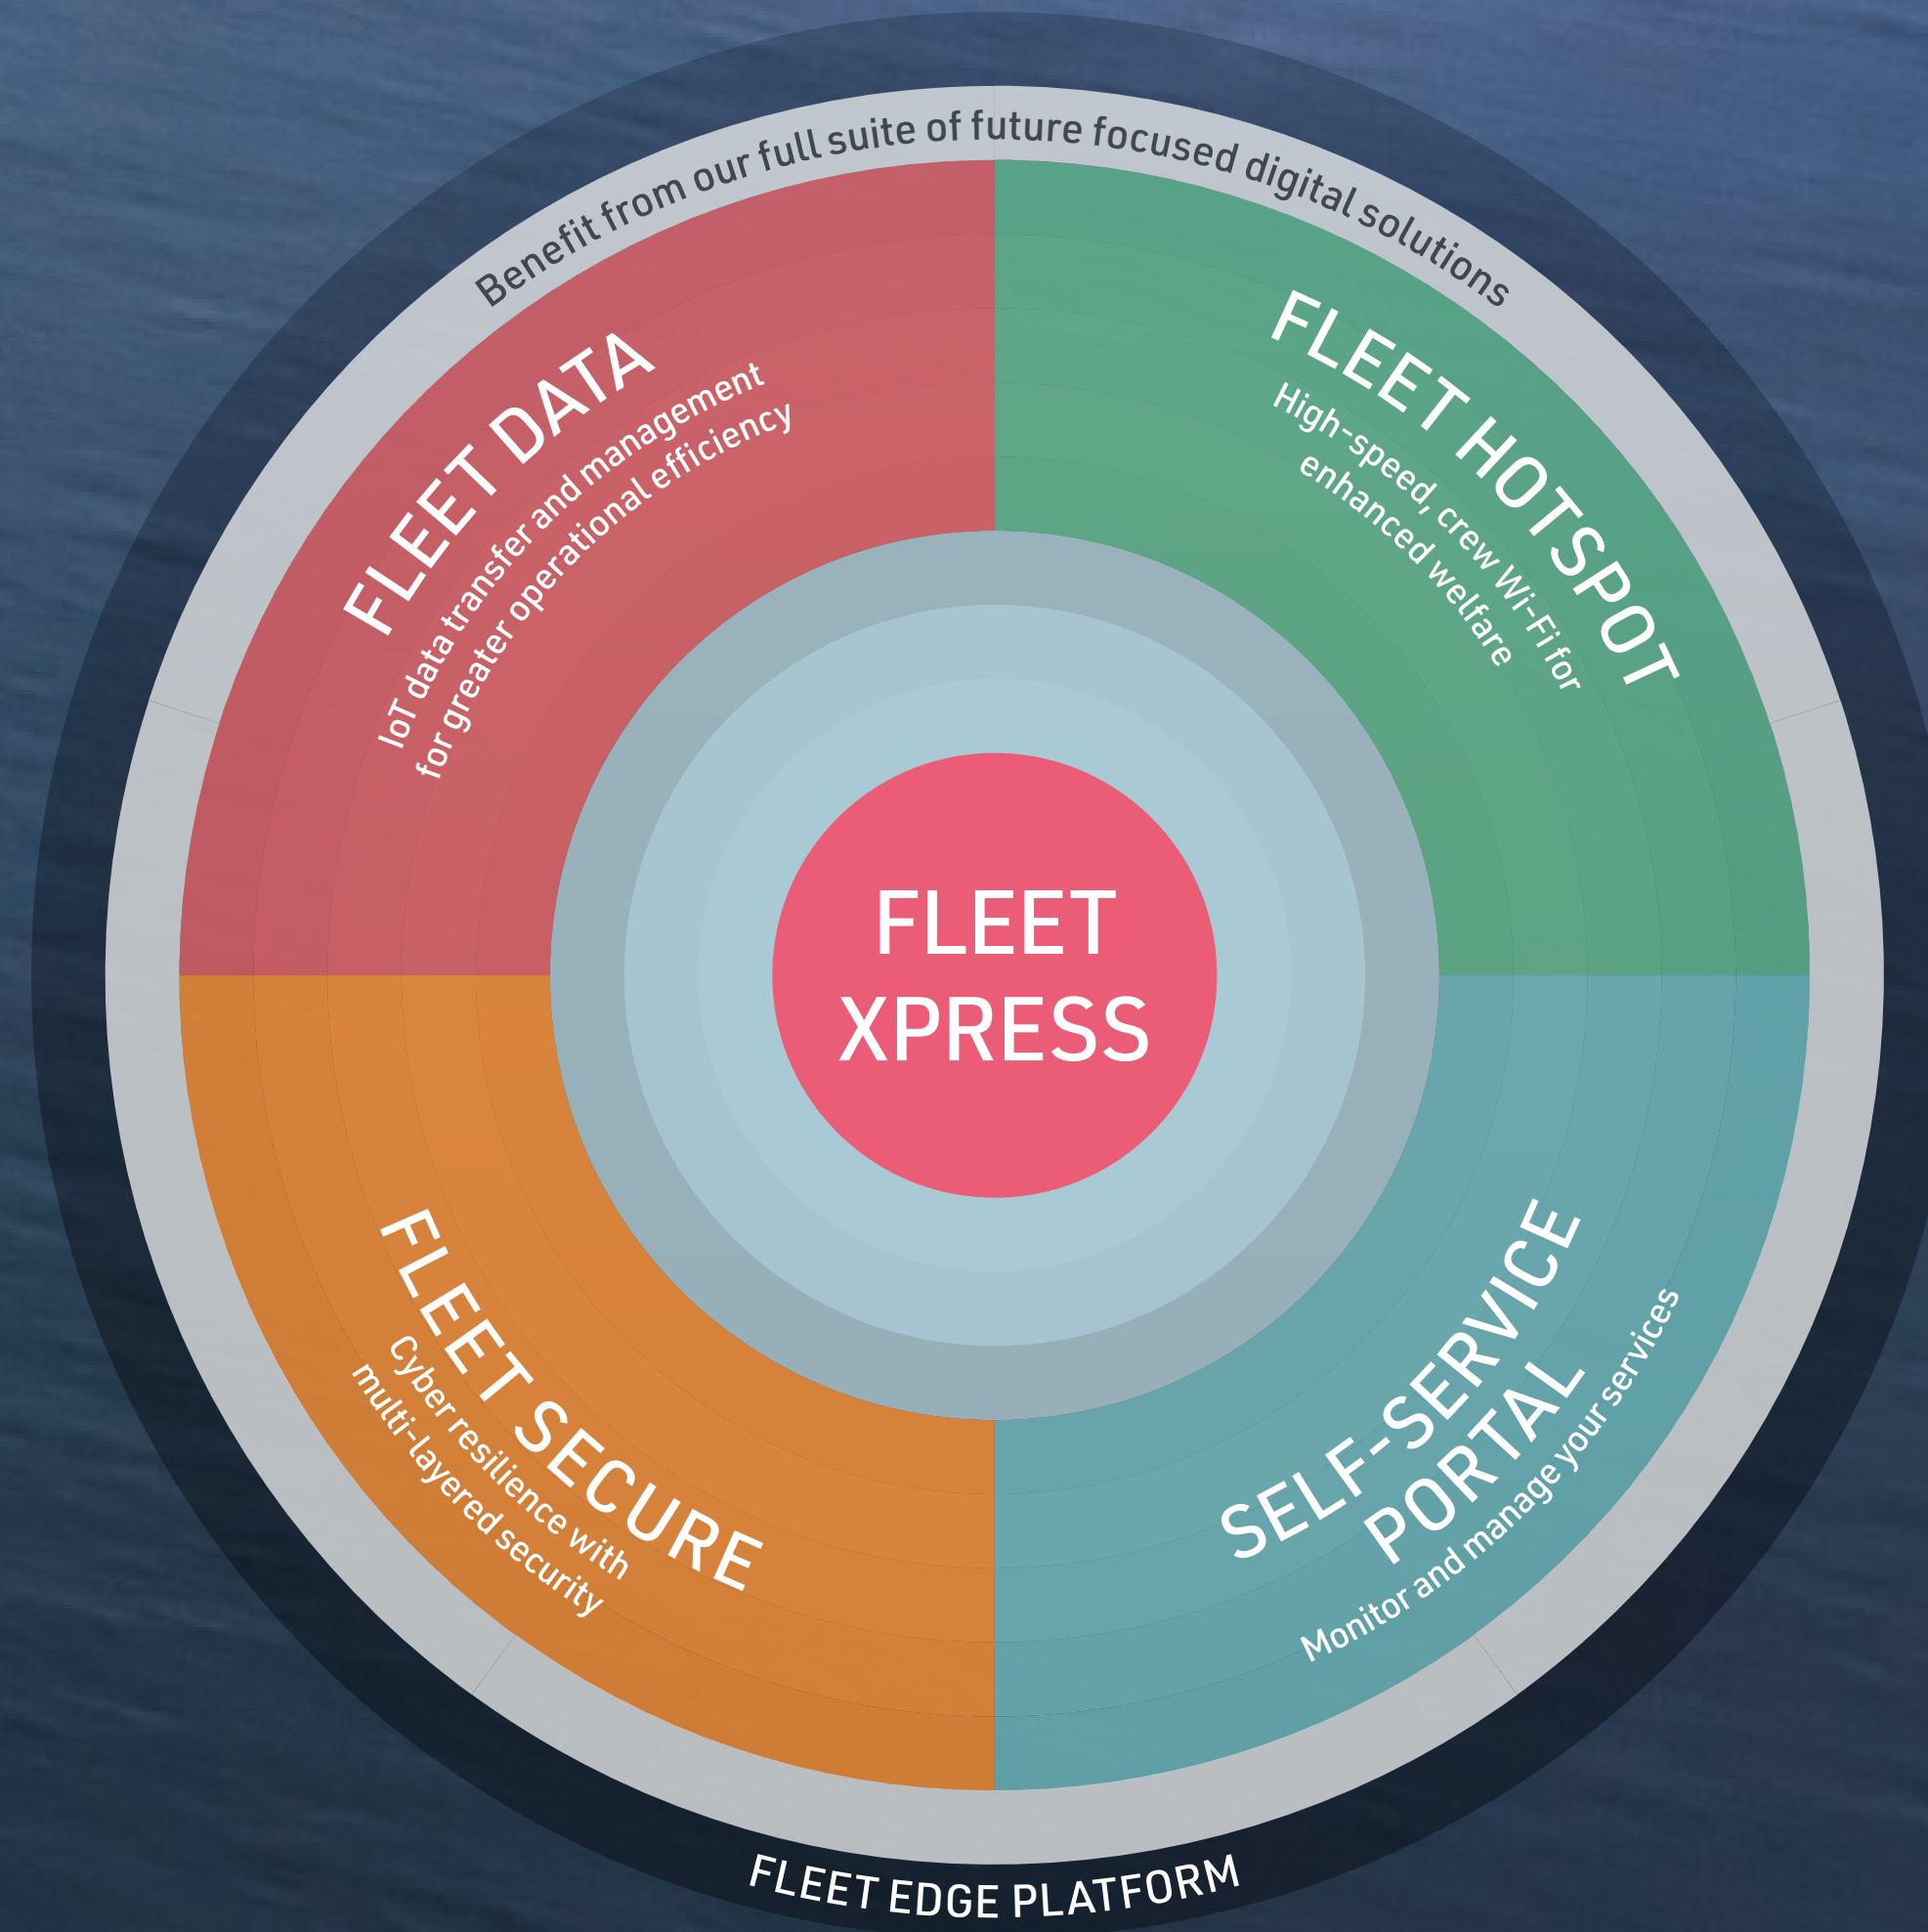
Benefit from our full suite of future focused digital solutions

FLEET DATA
IoT data transfer and management for greater operational efficiency

FLEET HOTSPOT
High-speed, crew Wi-Fi for enhanced welfare

FLEET XPRESS

FLEET SECURE
Cyber resilience with multi-layered security

SELF-SERVICE PORTAL
Monitor and manage your services

FLEET EDGE PLATFORM